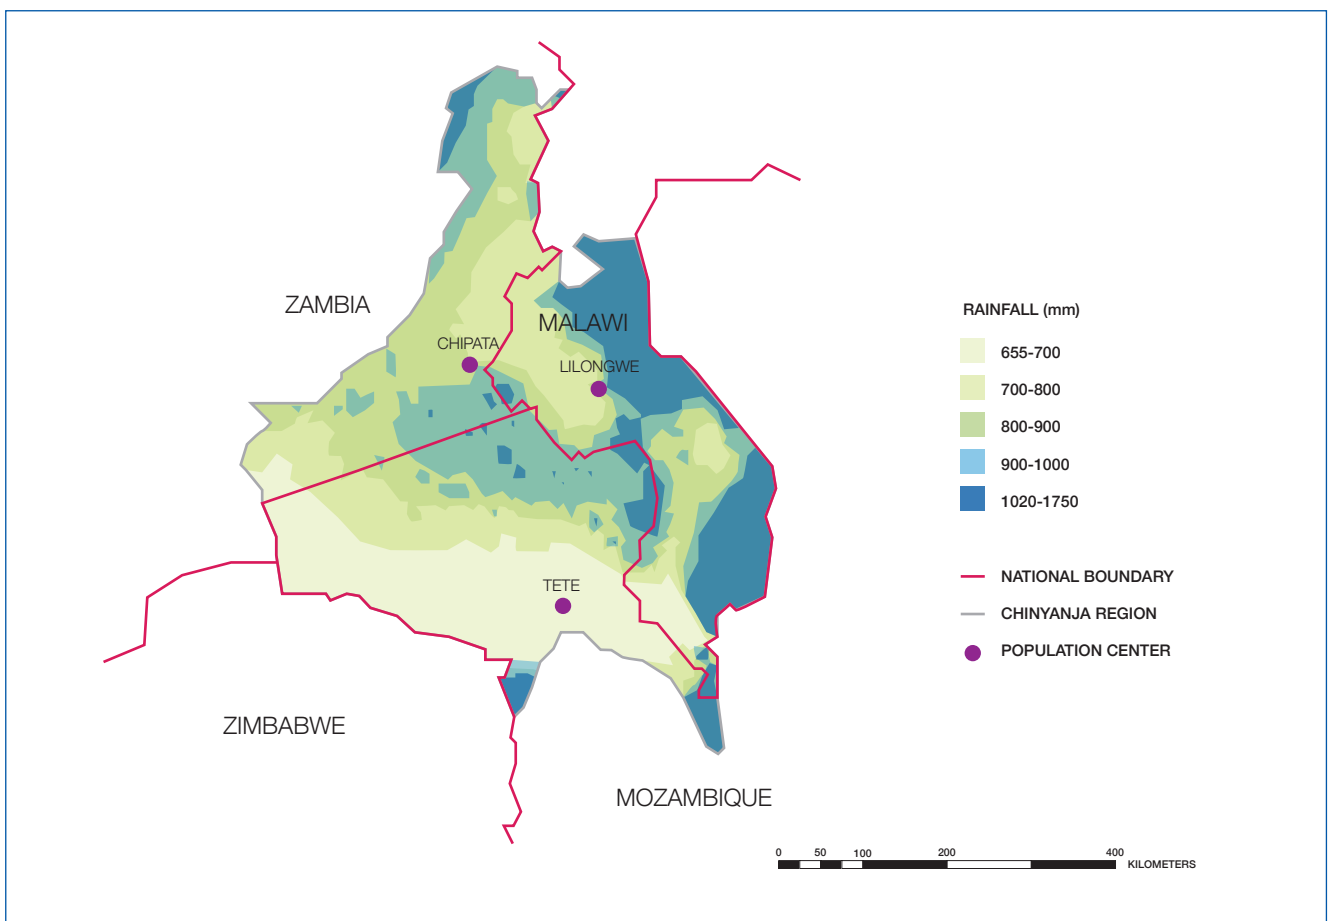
ZAMBIA

MALAWI

CHIPATA

LILONGWE

TETE

ZIMBABWE

MOZAMBIQUE

RAINFALL (mm)

655-700

700-800

800-900

900-1000

1020-1750

NATIONAL BOUNDARY

CHINYANJA REGION

POPULATION CENTER

0 50 100 200 400 KILOMETERS